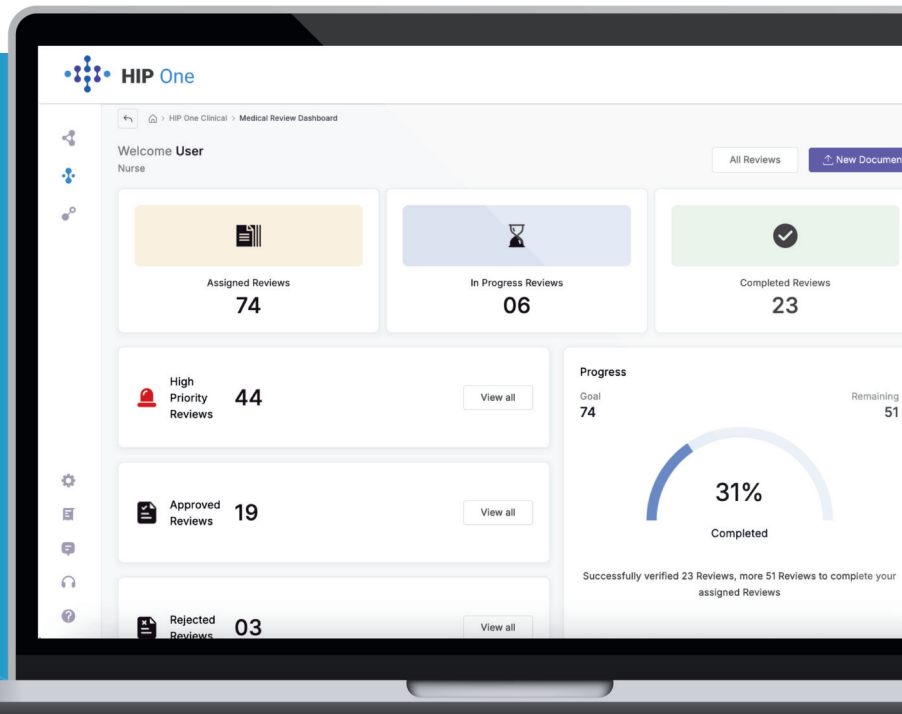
HIP One

HIP One Clinical > Medical Review Dashboard

Welcome User
Nurse

All Reviews
New Documen

Assigned Reviews
74

In Progress Reviews
06

Completed Reviews
23

High Priority Reviews 44
View all

Approved Reviews 19
View all

Rejected Reviews 03
View all

Progress
Goal
74
Remaining
51

31%
Completed

Successfully verified 23 Reviews, more 51 Reviews to complete your assigned Reviews